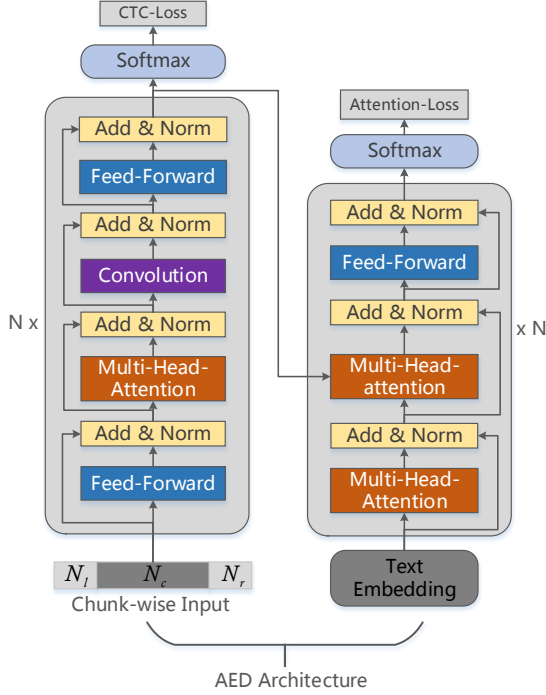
CTC-Loss

Softmax

Add & Norm

Feed-Forward

Add & Norm

Convolution

Add & Norm

Multi-Head-Attention

Add & Norm

Feed-Forward

N x

$N_l$ $N_c$ $N_r$

Chunk-wise Input

Attention-Loss

Softmax

Add & Norm

Feed-Forward

Add & Norm

Multi-Head-attention

Add & Norm

Multi-Head-Attention

x N

Text Embedding

AED Architecture